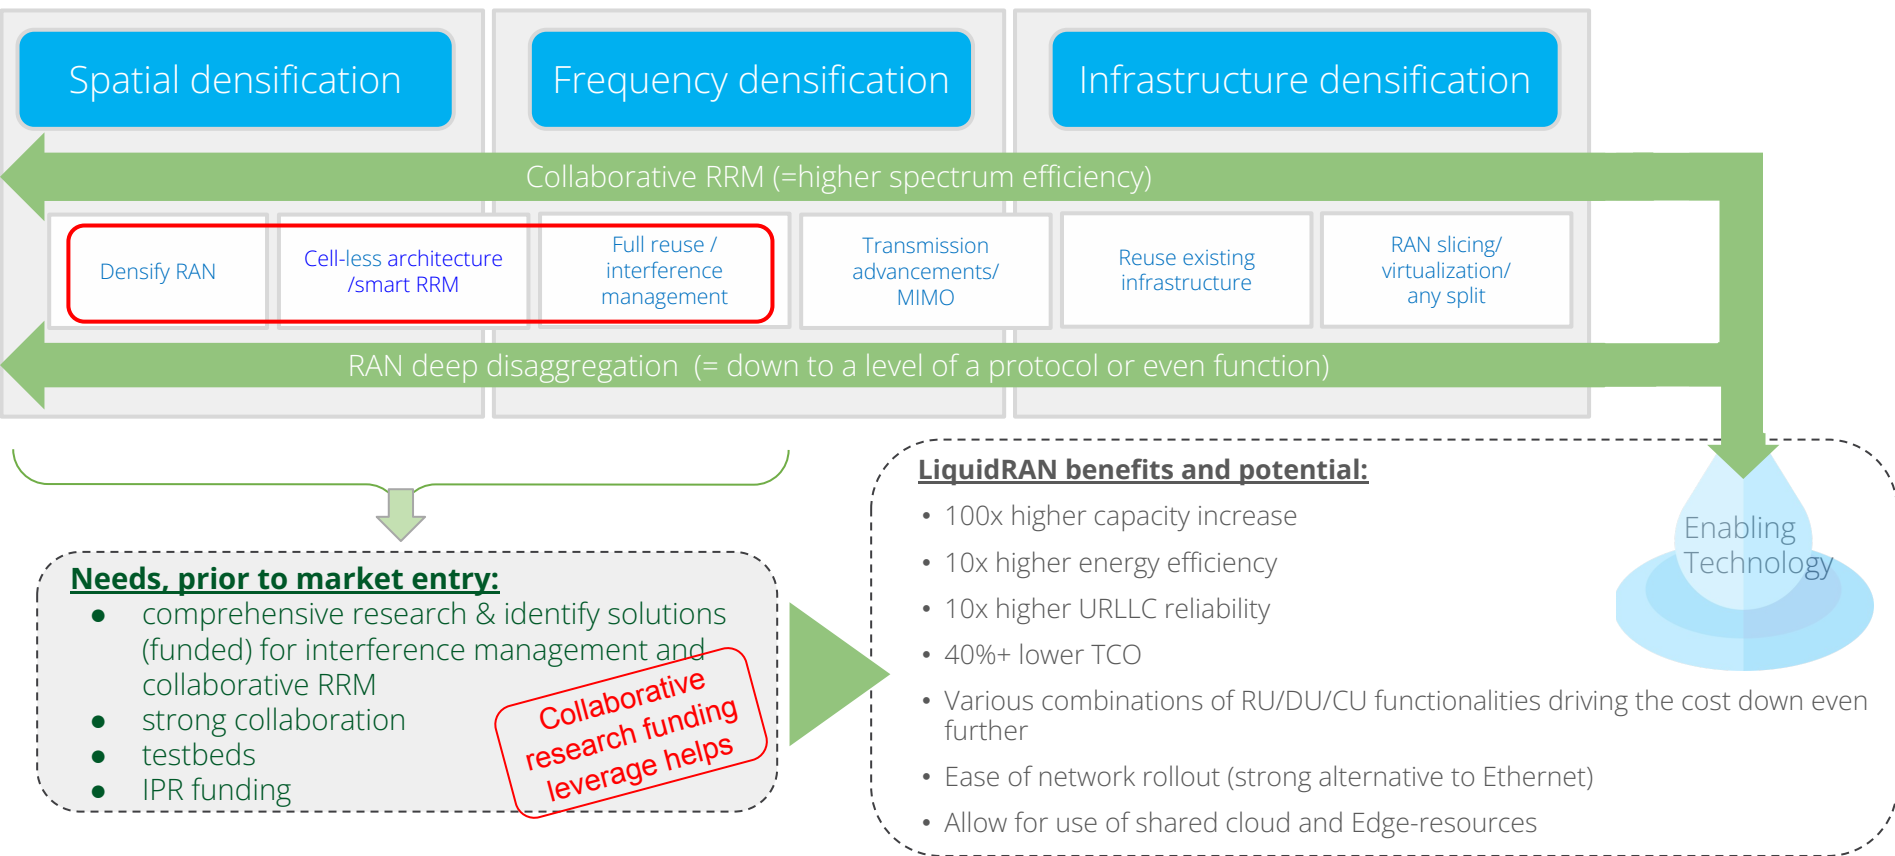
Spatial densification

Frequency densification

Infrastructure densification

Collaborative RRM (=higher spectrum efficiency)

Densify RAN

Cell-less architecture /smart RRM

Full reuse / interference management

Transmission advancements/ MIMO

Reuse existing infrastructure

RAN slicing/ virtualization/ any split

RAN deep disaggregation (= down to a level of a protocol or even function)

Needs, prior to market entry:
- comprehensive research & identify solutions (funded) for interference management and collaborative RRM
- strong collaboration
- testbeds
- IPR funding

Collaborative research funding leverage helps

LiquidRAN benefits and potential:
- 100x higher capacity increase
- 10x higher energy efficiency
- 10x higher URLLC reliability
- 40%+ lower TCO
- Various combinations of RU/DU/CU functionalities driving the cost down even further
- Ease of network rollout (strong alternative to Ethernet)
- Allow for use of shared cloud and Edge-resources

Enabling Technology